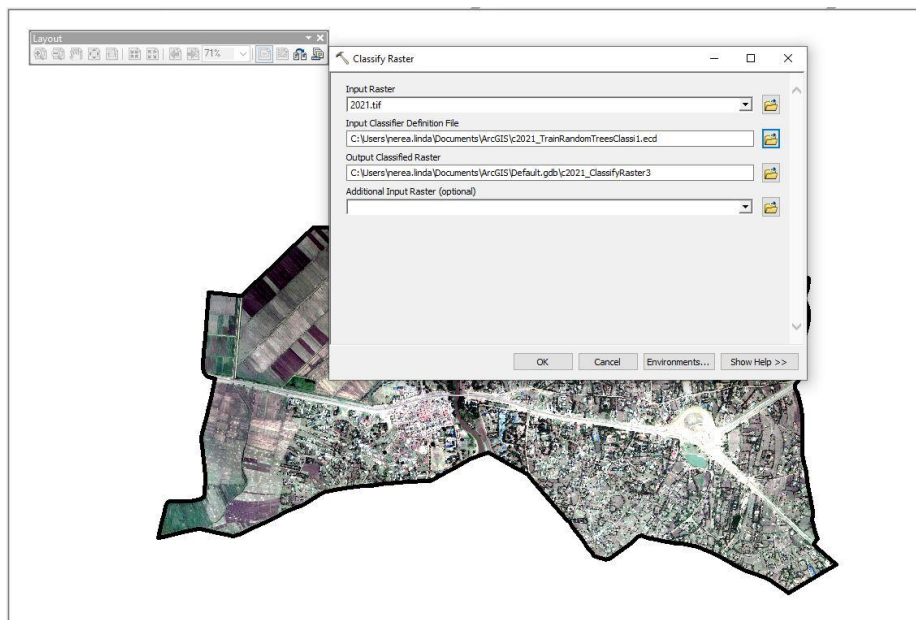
Layout

71%

Classify Raster

Input Raster

2021.tif

Input Classifier Definition File

C:\Users\nerea.linda\Documents\ArcGIS\c2021_TrainRandomTreesClassi1.ecd

Output Classified Raster

C:\Users\nerea.linda\Documents\ArcGIS\Default.gdb\c2021_ClassifyRaster3

Additional Input Raster (optional)

OK Cancel Environments... Show Help >>